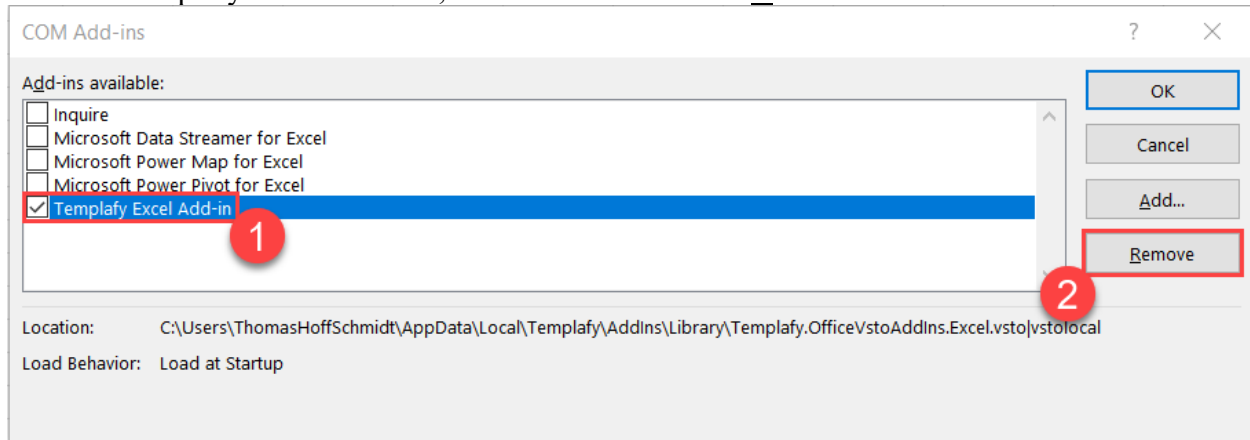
COM Add-ins

?

Add-ins available:

Inquire
Microsoft Data Streamer for Excel
Microsoft Power Map for Excel
Microsoft Power Pivot for Excel
Templafy Excel Add-in

1

OK

Cancel

Add...

Remove

2

Location: C:\Users\ThomasHoffSchmidt\AppData\Local\Templafy\AddIns\Library\Templafy.OfficeVstoAddIns.Excel.vsto|vstolocal

Load Behavior: Load at Startup